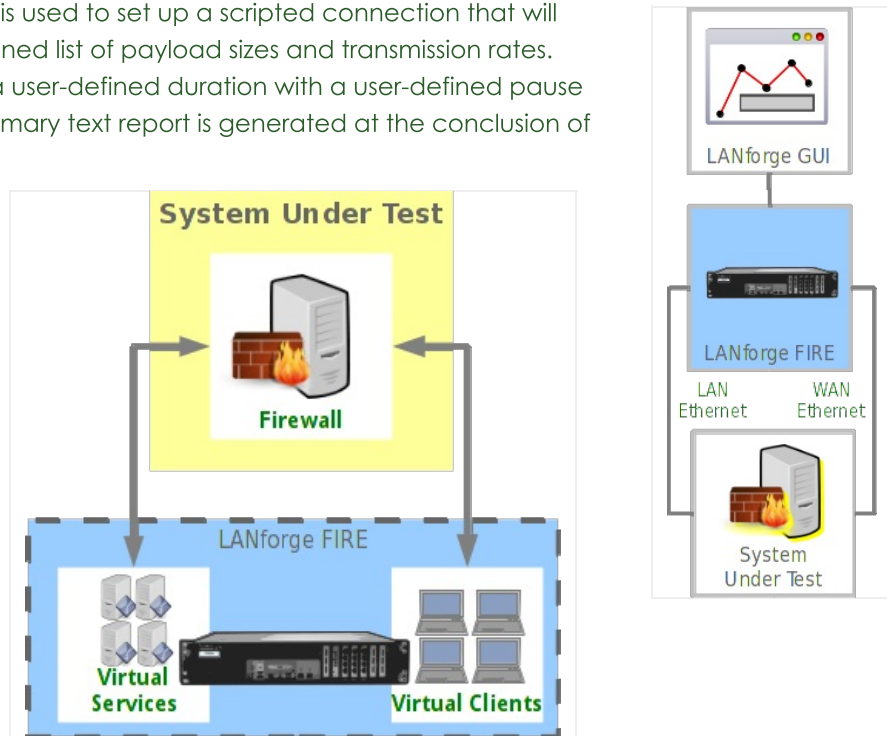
is used to set up a scripted connection that will
ned list of payload sizes and transmission rates.
a user-defined duration with a user-defined pause
mary text report is generated at the conclusion of

System Under Test

Firewall

LANforge FIRE

Virtual Services

Virtual Clients

LANforge GUI

LANforge FIRE

LAN Ethernet

WAN Ethernet

System Under Test